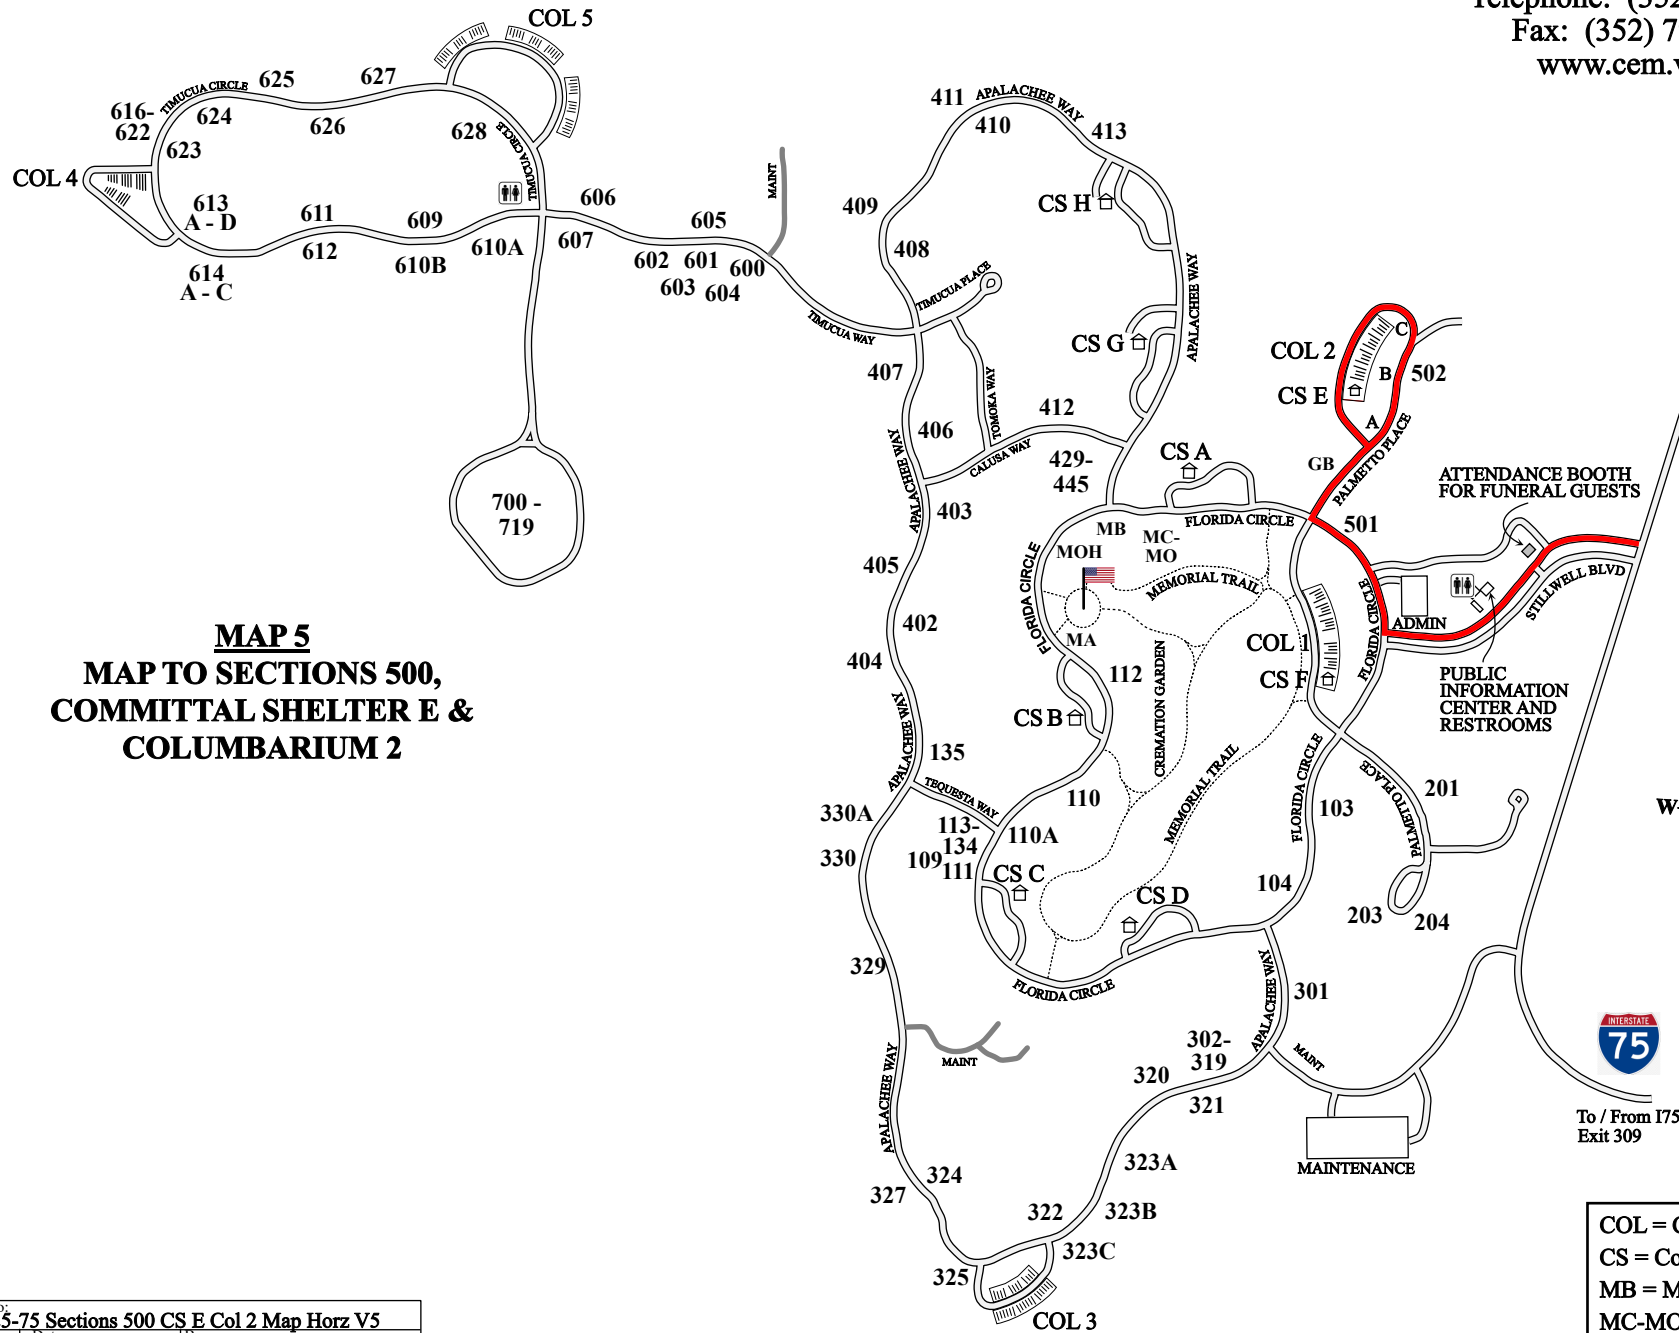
Telephone: (352
Fax: (352) 7
www.cem.v

COL 5
625
627
TIMUCUA CIRCLE
616-
622
624
626
628
623
TIMUCUA CIRCLE
COL 4
613
A - D
611
609
606
605
MAINT
612
610B
610A
607
602
601
600
614
A - C
603
604
700 -
719

MAP 5
MAP TO SECTIONS 500,
COMMITTAL SHELTER E &
COLUMBARIUM 2

411
APALACHEE WAY
410
413
409
CS H
408
TIMUCUA PLACE
TIMUCUA WAY
APALACHEE WAY
CS G
407
TOMOKA WAY
412
406
CALUSA WAY
APALACHEE WAY
429-
445
403
CS A
405
402
404
APALACHEE WAY
135
TEQUESTA WAY
330A
330
113-
134
109
111
110A
110
CS C
CS D
104
329
FLORIDA CIRCLE
APALACHEE WAY
301
302-
319
320
321
MAINT
MAINT
APALACHEE WAY
324
327
323A
322
323B
323C
325
COL 3
MAINTENANCE

MB
MC-
MO
MOH
FLORIDA CIRCLE
MEMORIAL TRAIL
FLORIDA CIRCLE
MA
112
CREMATION GARDEN
CS B
COL 1
CS F
MEMORIAL TRAIL
FLORIDA CIRCLE
103
FLORIDA CIRCLE

COL 2
C
B
502
CS E
A
PALMETTO PLACE
GB
501
ATTENDANCE BOOTH
FOR FUNERAL GUESTS
STILLWELL BLVD
ADMIN
PUBLIC
INFORMATION
CENTER AND
RESTROOMS
PALMETTO PLACE
201
203
204
W
INTERSTATE
75
To / From I75
Exit 309

COL = C
CS = Co
MB = M
MC-MO

5-75 Sections 500 CS E Col 2 Map Horz V5